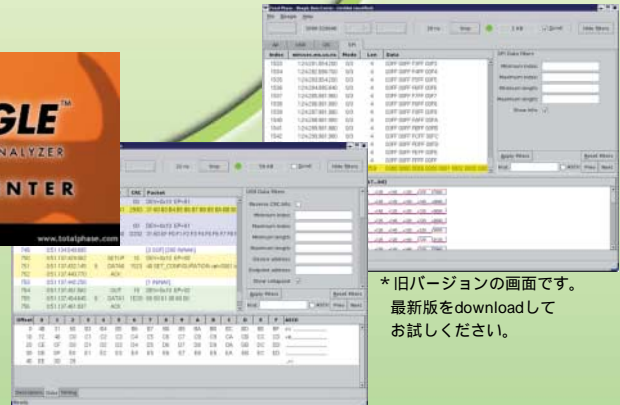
GLE™
NALYZER
NTER

www.totalphase.com

File Beagle Help

Stop
Scroll
Hide filters

Index
Mode
Len
Data

SPI Data Filters
Minimum index:
Maximum index:
Minimum length:
Maximum length:
Show bits

Apply filters
Reset filters
Find:
MOSI
Prev
Next

CRC
Packet

USB Data Filters
Reverse CRC bits
Minimum index:
Maximum index:
Minimum length:
Maximum length:
Device address:
Endpoint address:
Show collapsed

SETUP
DATA0
ACK
OUT
DATA1
ACK

[3 SOF] [282 IN/NAK]
[7 IN/NAK]

Apply filters
Reset filters
Find:
Prev
Next

Offset
ASCII

Ready

*旧バージョンの画面です。
最新版をdownloadして
お試しください。